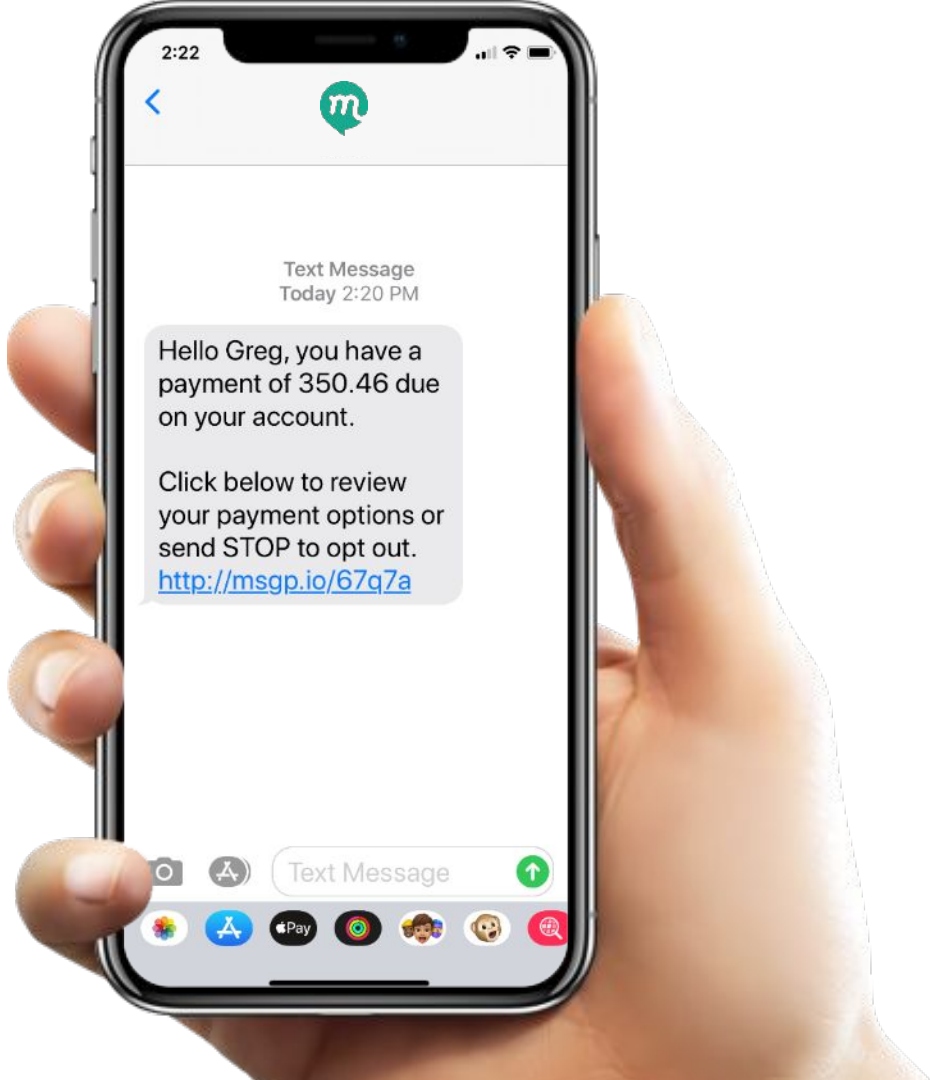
2:22

m

Text Message
Today 2:20 PM

Hello Greg, you have a payment of 350.46 due on your account.

Click below to review your payment options or send STOP to opt out.
http://msgp.io/67q7a

Text Message

Pay